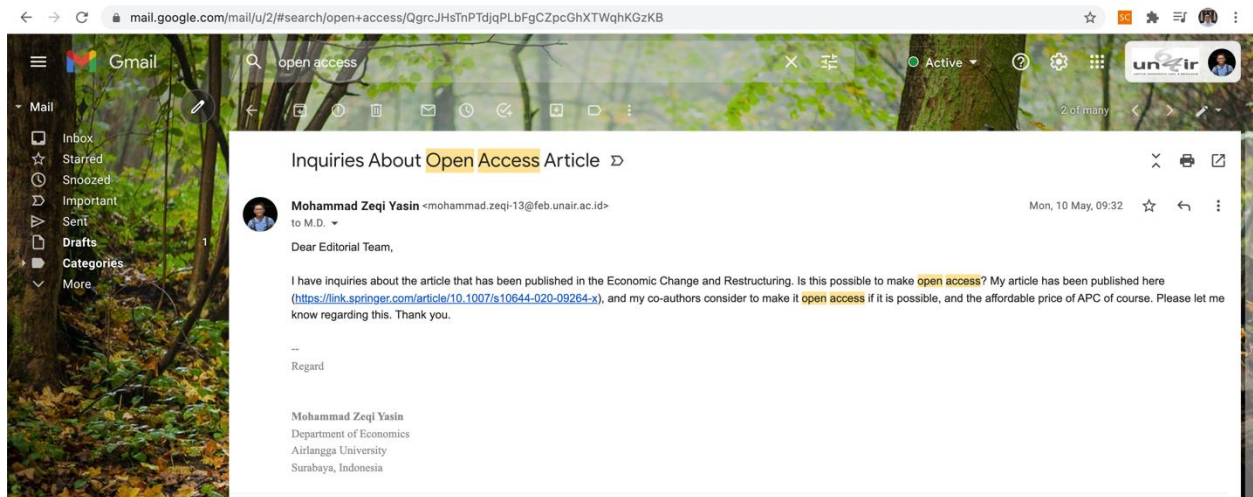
mail.google.com/mail/u/2/#search/open+access/QgrcJHsTnPTdjqPLbFgCZpcGhXTWqhKGzKB

Gmail

open access

Active

unair

Mail

Inbox
Starred
Snoozed
Important
Sent
Drafts 1
Categories
More

2 of many

Inquiries About Open Access Article

Mohammad Zeqi Yasin <mohammad.zeqi-13@feb.unair.ac.id>
to M.D.

Mon, 10 May, 09:32

Dear Editorial Team,

I have inquiries about the article that has been published in the Economic Change and Restructuring. Is this possible to make open access? My article has been published here (https://link.springer.com/article/10.1007/s10644-020-09264-x), and my co-authors consider to make it open access if it is possible, and the affordable price of APC of course. Please let me know regarding this. Thank you.

--
Regard

Mohammad Zeqi Yasin
Department of Economics
Airlangga University
Surabaya, Indonesia